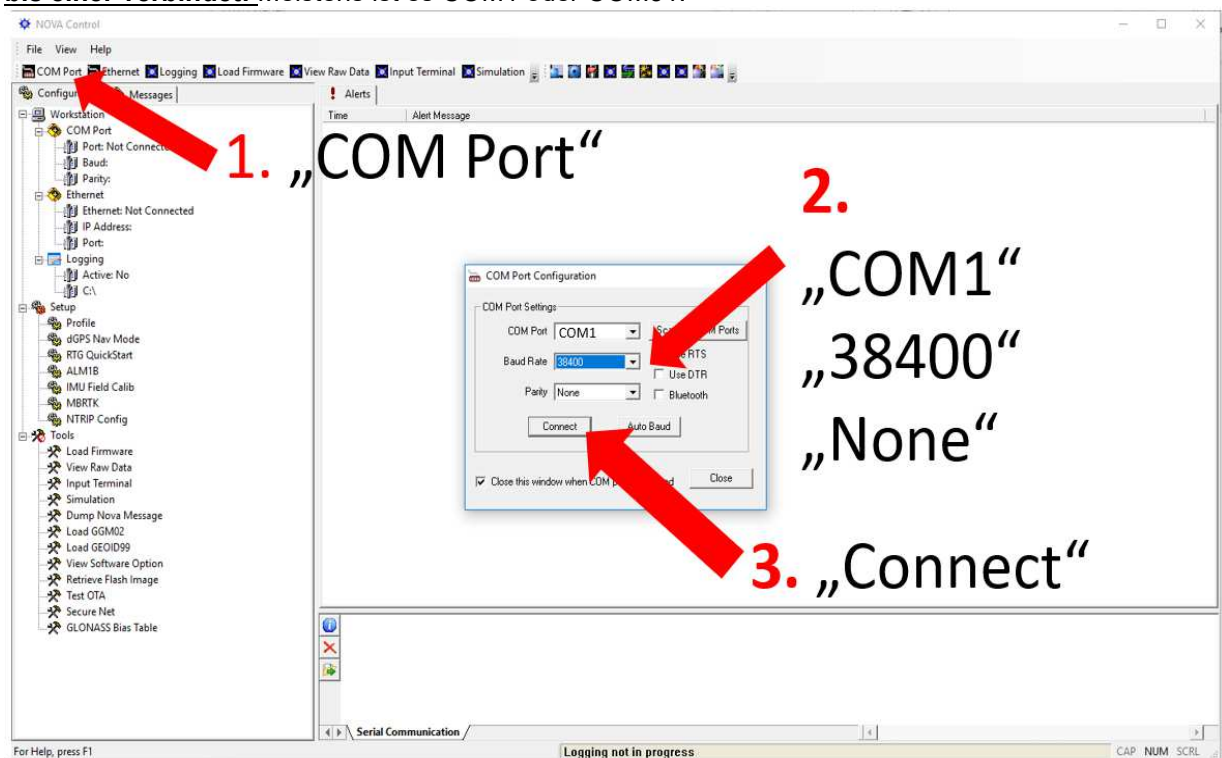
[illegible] meistens ist es COM1 oder COM3.

NOVA Control

File View Help

COM Port Ethernet Logging Load Firmware View Raw Data Input Terminal Simulation

Configur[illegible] Messages

Workstation
COM Port
Port: Not Connec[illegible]
Baud:
Parity:
Ethernet
Ethernet: Not Connected
IP Address:
Port:
Logging
Active: No
C:\
Setup
Profile
dGPS Nav Mode
RTG QuickStart
ALM1B
IMU Field Calib
MBRTK
NTRIP Config
Tools
Load Firmware
View Raw Data
Input Terminal
Simulation
Dump Nova Message
Load GGM02
Load GEOID99
View Software Option
Retrieve Flash Image
Test OTA
Secure Net
GLONASS Bias Table

Alerts

Time Alert Message

1. „COM Port“

2.

„COM1“

„38400“

„None“

3. „Connect“

COM Port Configuration

COM Port Settings

COM Port COM1

Sc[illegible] Ports

Baud Rate 38400

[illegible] RTS

Use DTR

Parity None

Bluetooth

Connect

Auto Baud

Close this window when COM p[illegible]d

Close

Serial Communication

For Help, press F1

Logging not in progress

CAP NUM SCRL